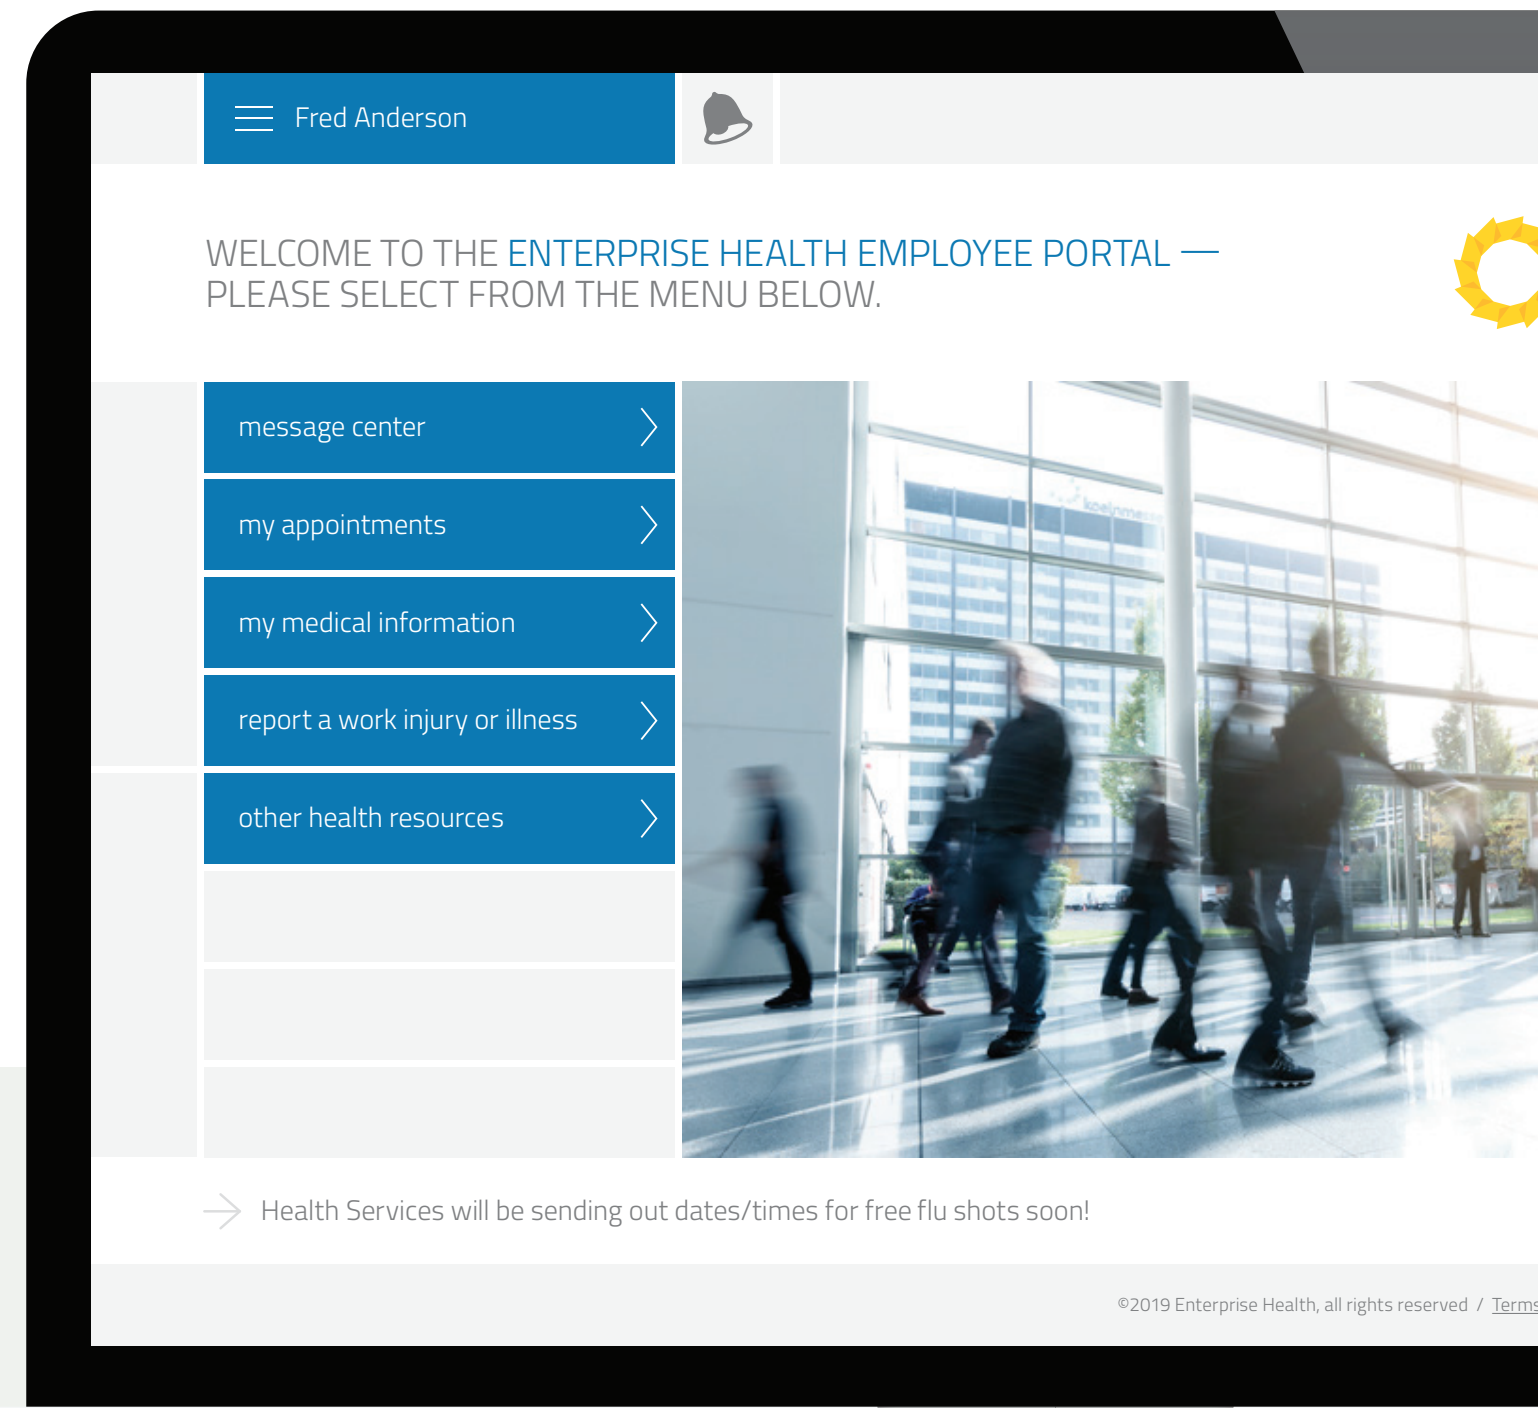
Fred Anderson

WELCOME TO THE ENTERPRISE HEALTH EMPLOYEE PORTAL — PLEASE SELECT FROM THE MENU BELOW.

message center

my appointments

my medical information

report a work injury or illness

other health resources

Health Services will be sending out dates/times for free flu shots soon!

©2019 Enterprise Health, all rights reserved / Terms